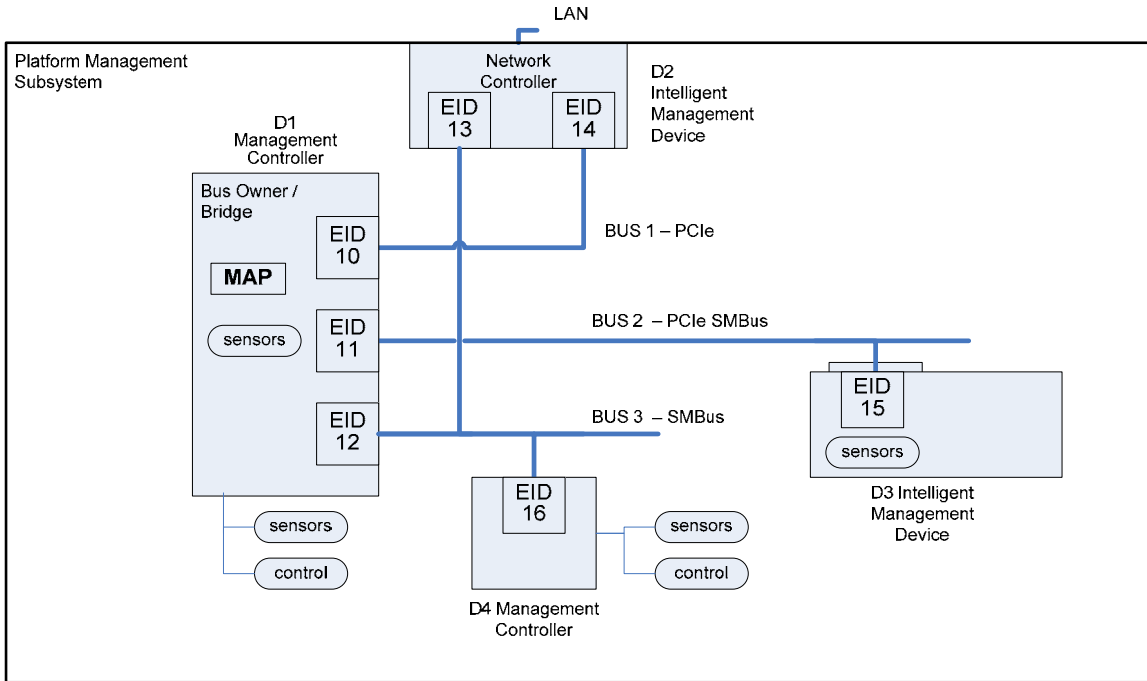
LAN

Platform Management Subsystem

Network Controller

EID 13

EID 14

D2 Intelligent Management Device

D1 Management Controller

Bus Owner / Bridge

EID 10

MAP

BUS 1 – PCIe

sensors

EID 11

BUS 2 – PCIe SMBus

EID 15

sensors

EID 12

BUS 3 – SMBus

EID 16

sensors

control

sensors

control

D3 Intelligent Management Device

D4 Management Controller